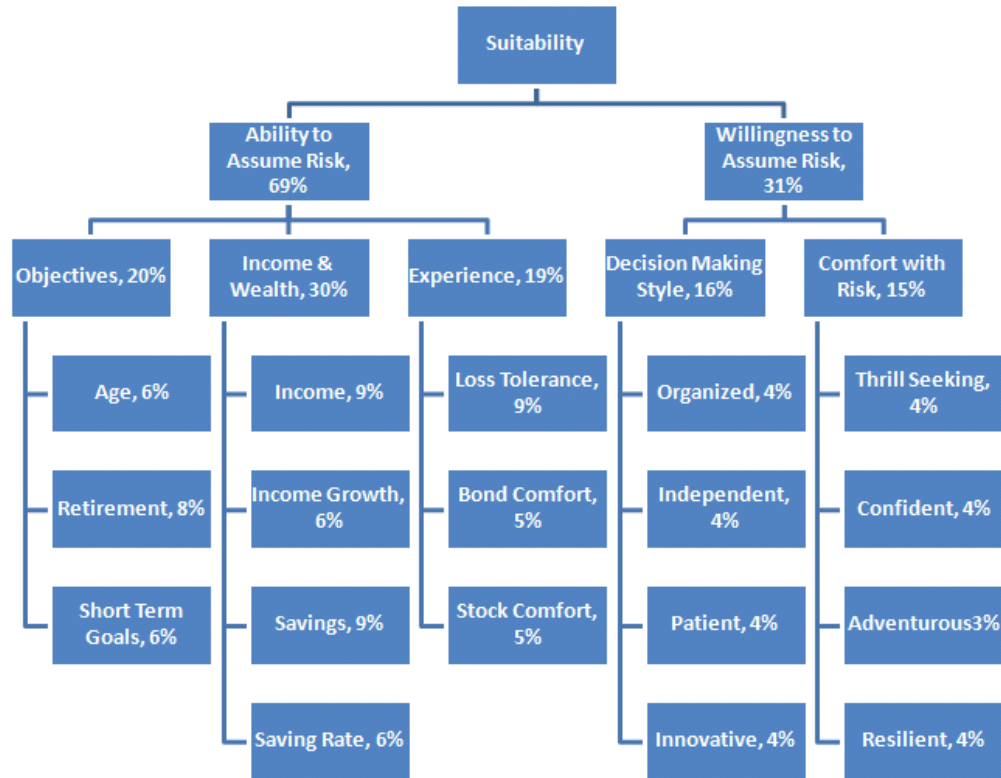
Suitability

Ability to Assume Risk, 69%

Willingness to Assume Risk, 31%

Objectives, 20%

Income & Wealth, 30%

Experience, 19%

Decision Making Style, 16%

Comfort with Risk, 15%

Age, 6%

Retirement, 8%

Short Term Goals, 6%

Income, 9%

Income Growth, 6%

Savings, 9%

Saving Rate, 6%

Loss Tolerance, 9%

Bond Comfort, 5%

Stock Comfort, 5%

Organized, 4%

Independent, 4%

Patient, 4%

Innovative, 4%

Thrill Seeking, 4%

Confident, 4%

Adventurous3%

Resilient, 4%